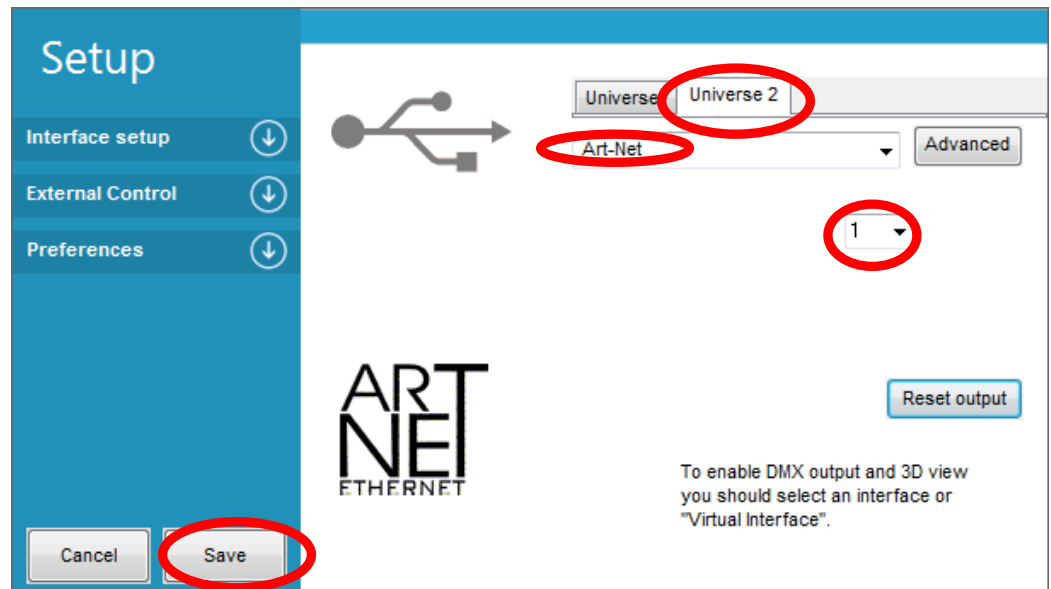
Setup

Interface setup

External Control

Preferences

Universe

Universe 2

Art-Net

Advanced

1

ART
NET
ETHERNET

Reset output

To enable DMX output and 3D view you should select an interface or "Virtual Interface".

Cancel

Save